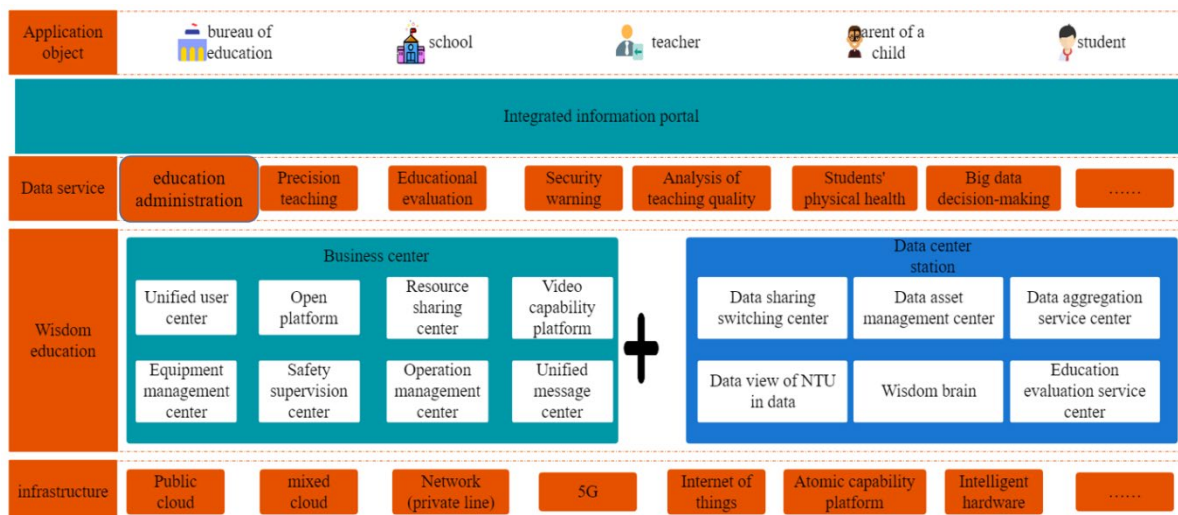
Application object
bureau of education
school
teacher
parent of a child
student

Integrated information portal

Data service
education administration
Precision teaching
Educational evaluation
Security warning
Analysis of teaching quality
Students' physical health
Big data decision-making
……

Wisdom education
Business center
Unified user center
Open platform
Resource sharing center
Video capability platform
Equipment management center
Safety supervision center
Operation management center
Unified message center
+
Data center station
Data sharing switching center
Data asset management center
Data aggregation service center
Data view of NTU in data
Wisdom brain
Education evaluation service center

infrastructure
Public cloud
mixed cloud
Network (private line)
5G
Internet of things
Atomic capability platform
Intelligent hardware
……